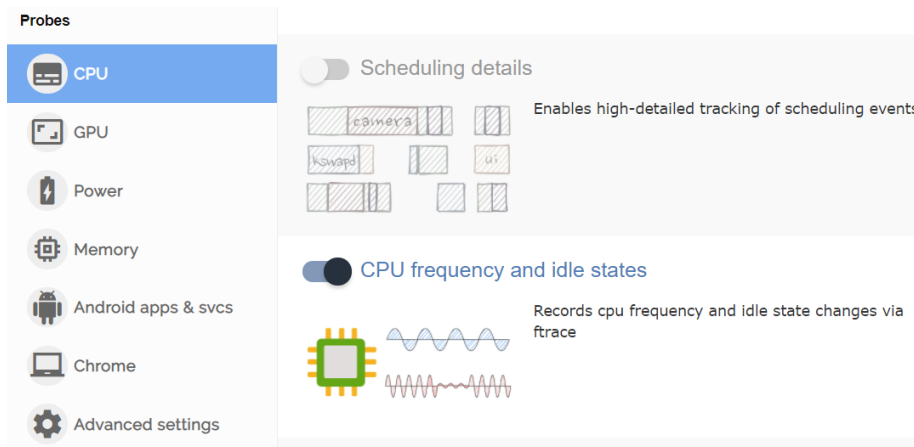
Probes

CPU

GPU

Power

Memory

Android apps & svcs

Chrome

Advanced settings

Scheduling details

camera

kswapd

ui

Enables high-detailed tracking of scheduling events

CPU frequency and idle states

Records cpu frequency and idle state changes via ftrace